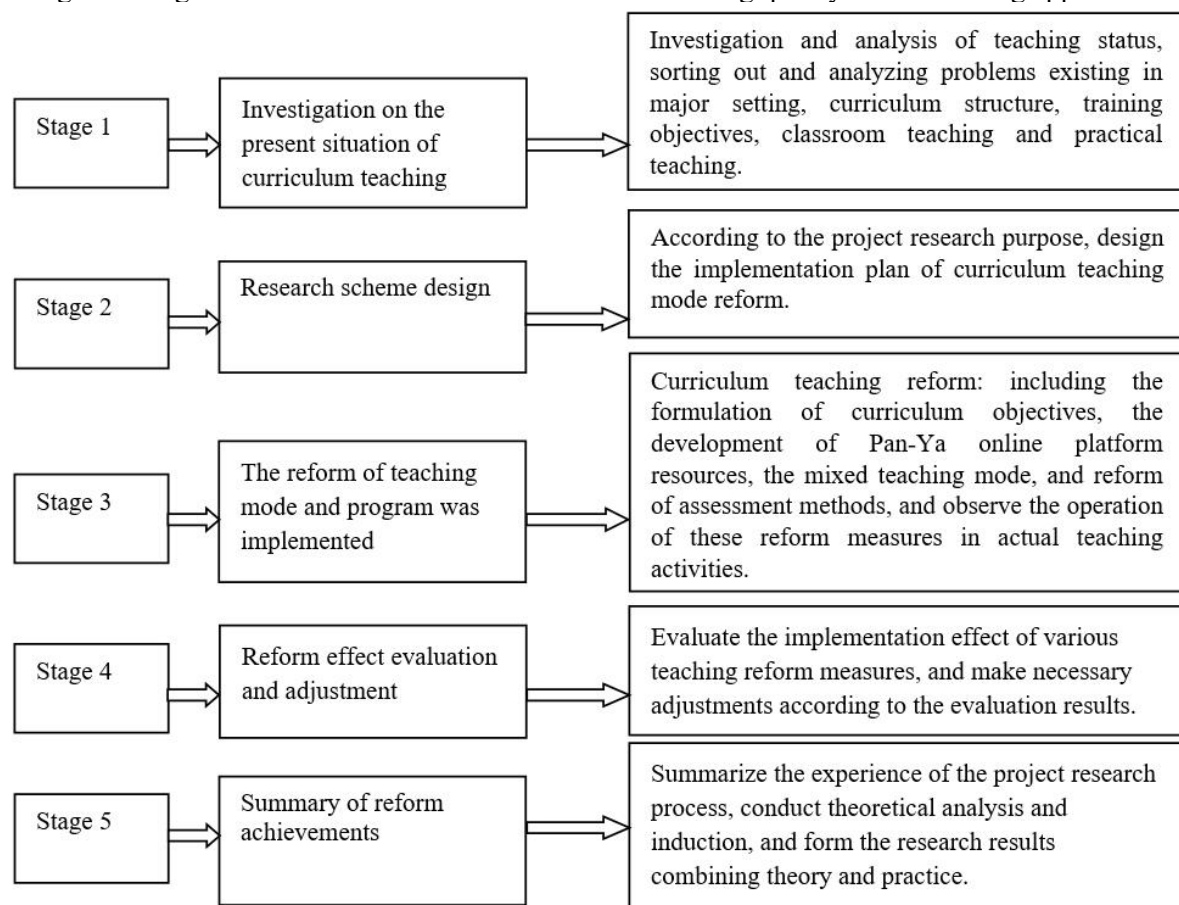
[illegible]

Stage 1

Investigation on the present situation of curriculum teaching

Investigation and analysis of teaching status, sorting out and analyzing problems existing in major setting, curriculum structure, training objectives, classroom teaching and practical teaching.

Stage 2

Research scheme design

According to the project research purpose, design the implementation plan of curriculum teaching mode reform.

Stage 3

The reform of teaching mode and program was implemented

Curriculum teaching reform: including the formulation of curriculum objectives, the development of Pan-Ya online platform resources, the mixed teaching mode, and reform of assessment methods, and observe the operation of these reform measures in actual teaching activities.

Stage 4

Reform effect evaluation and adjustment

Evaluate the implementation effect of various teaching reform measures, and make necessary adjustments according to the evaluation results.

Stage 5

Summary of reform achievements

Summarize the experience of the project research process, conduct theoretical analysis and induction, and form the research results combining theory and practice.